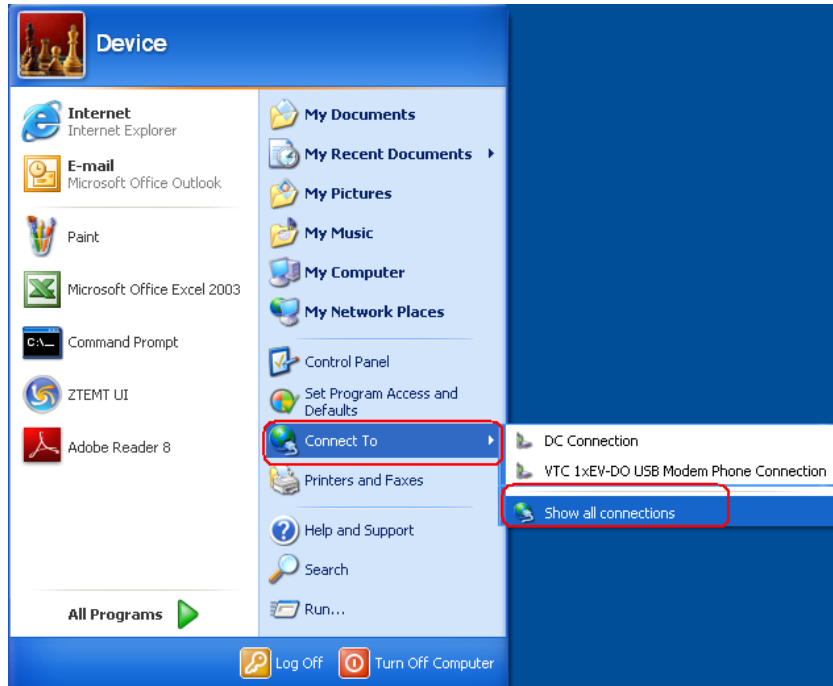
Device

Internet
Internet Explorer

E-mail
Microsoft Office Outlook

Paint

Microsoft Office Excel 2003

C:\_

Command Prompt

ZTEMT UI

Adobe Reader 8

All Programs

My Documents

My Recent Documents

My Pictures

My Music

My Computer

My Network Places

Control Panel

Set Program Access and Defaults

Connect To

Printers and Faxes

Help and Support

Search

Run...

DC Connection

VTC 1xEV-DO USB Modem Phone Connection

Show all connections

Log Off

Turn Off Computer